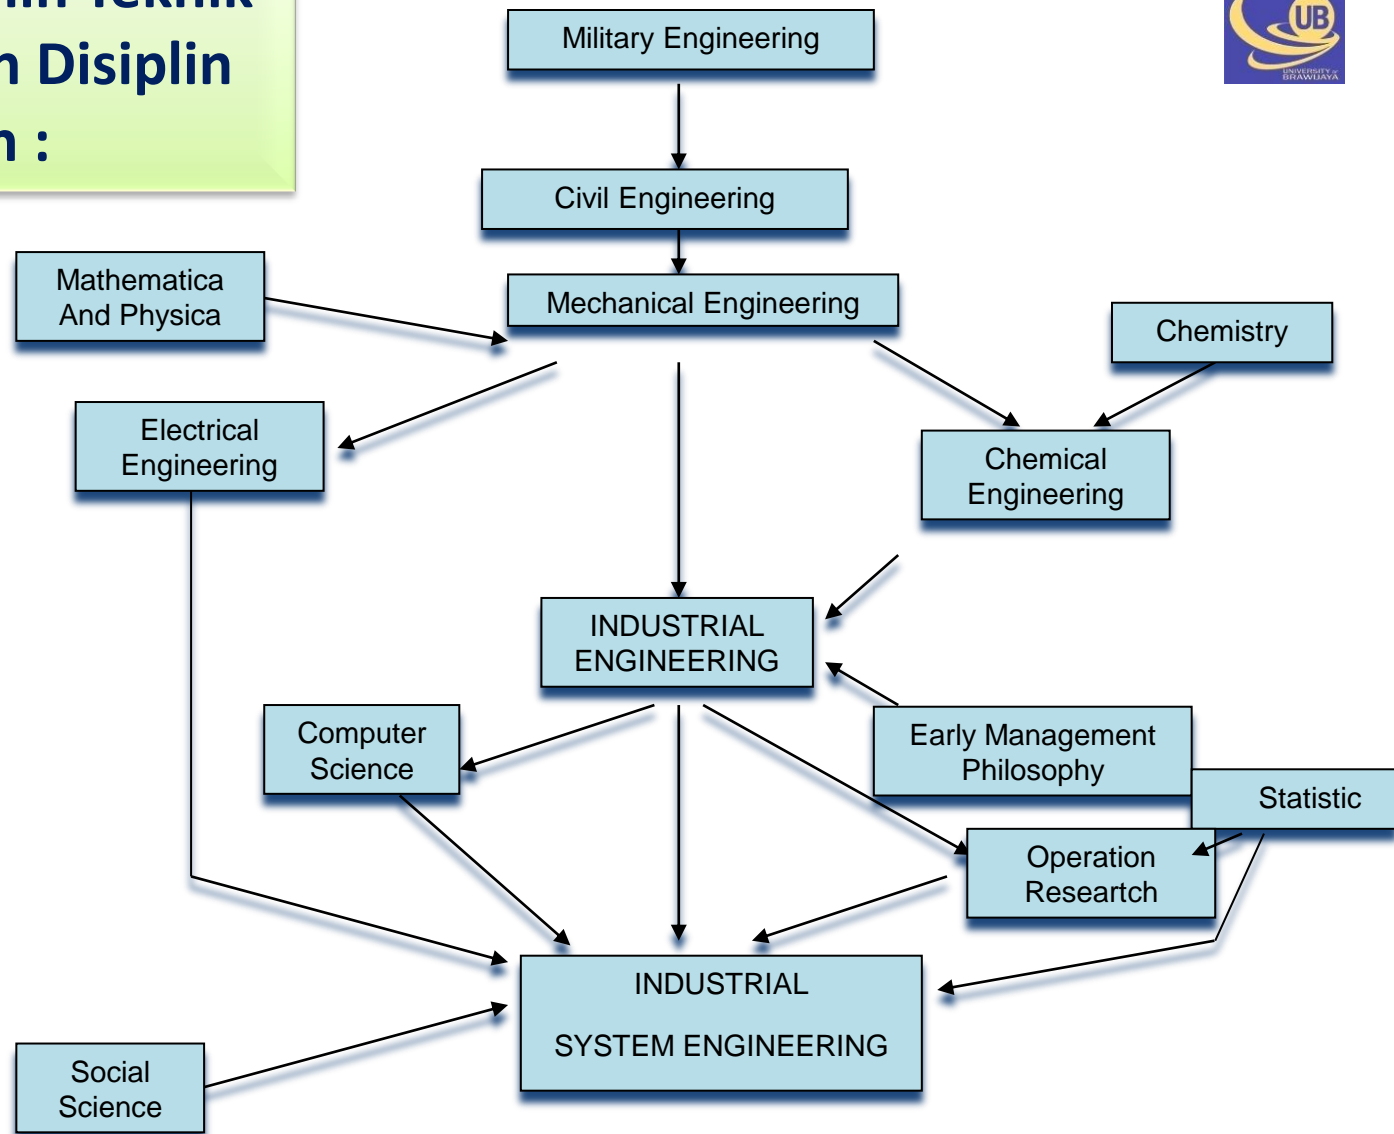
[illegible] Teknik
n Disiplin
n :

UB
UNIVERSITY of BRAWIJAYA

Military Engineering

Civil Engineering

Mathematica And Physica

Mechanical Engineering

Chemistry

Electrical Engineering

Chemical Engineering

INDUSTRIAL ENGINEERING

Computer Science

Early Management Philosophy

Statistic

Operation Researth

INDUSTRIAL

SYSTEM ENGINEERING

Social Science